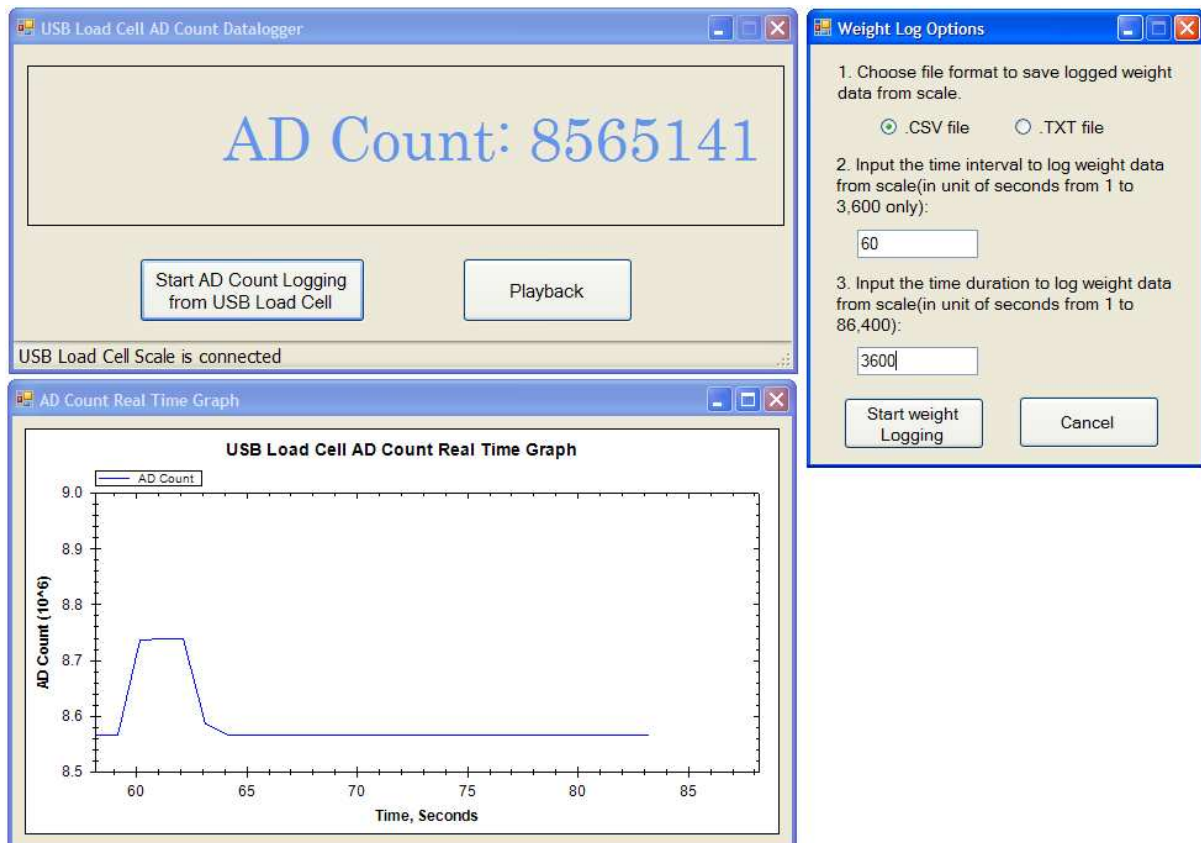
USB Load Cell AD Count Datalogger

AD Count: 8565141

Start AD Count Logging from USB Load Cell

Playback

USB Load Cell Scale is connected

AD Count Real Time Graph

USB Load Cell AD Count Real Time Graph

AD Count

9.0
8.9
8.8
8.7
8.6
8.5

AD Count (10^6)

60
65
70
75
80
85

Time, Seconds

Weight Log Options

1. Choose file format to save logged weight data from scale.

.CSV file

.TXT file

2. Input the time interval to log weight data from scale(in unit of seconds from 1 to 3,600 only):

60

3. Input the time duration to log weight data from scale(in unit of seconds from 1 to 86,400):

3600

Start weight Logging

Cancel